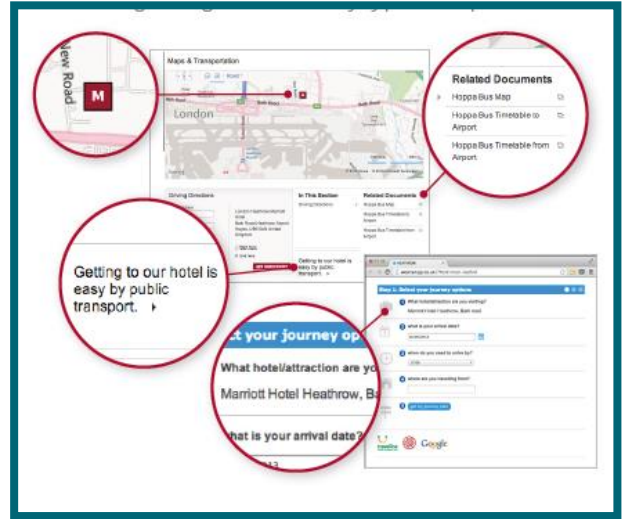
New Road

M

Maps & Transportation

London

Driving Directions

In This Section

Driving Directions

Related Documents

Hoppa Bus Map

Hoppa Bus Timetable to Airport

Hoppa Bus Timetable from Airport

Getting to our hotel is easy by public transport.

Related Documents

Hoppa Bus Map

Hoppa Bus Timetable to Airport

Hoppa Bus Timetable from Airport

Getting to our hotel is easy by public transport. ▸

Step 1. Select your journey options

What hotel/attraction are you visiting?

Marriott Hotel Heathrow, Bath road

What is your arrival date?

When do you need to arrive by?

Where are you travelling from?

Get my journey plan

Google

t your journey op

What hotel/attraction are yo

Marriott Hotel Heathrow, Ba

hat is your arrival date?